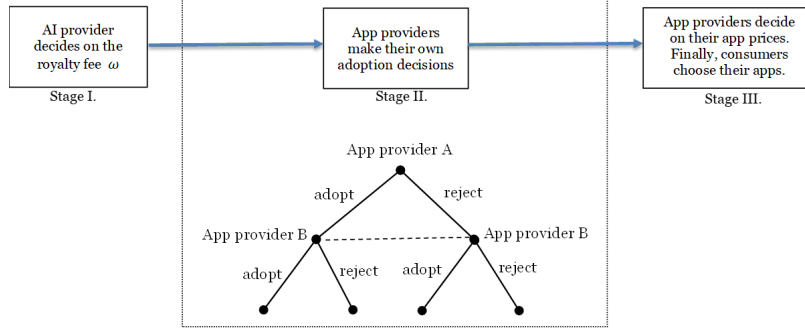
AI provider decides on the royalty fee $\omega$

Stage I.

App providers make their own adoption decisions

Stage II.

App providers decide on their app prices. Finally, consumers choose their apps.

Stage III.

App provider A

adopt

reject

App provider B

App provider B

adopt

reject

adopt

reject